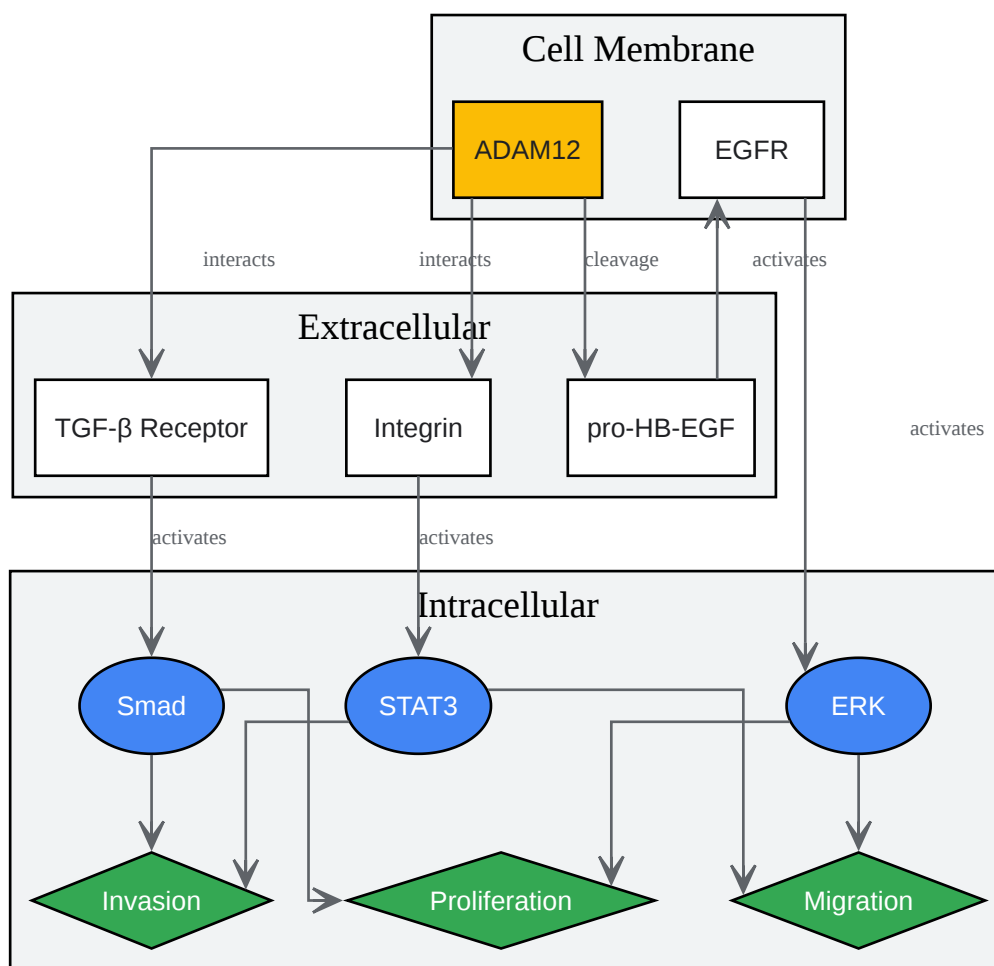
Cell Membrane

ADAM12

EGFR

interacts

interacts

cleavage

activates

Extracellular

TGF-β Receptor

Integrin

pro-HB-EGF

activates

activates

activates

Intracellular

Smad

STAT3

ERK

Invasion

Proliferation

Migration